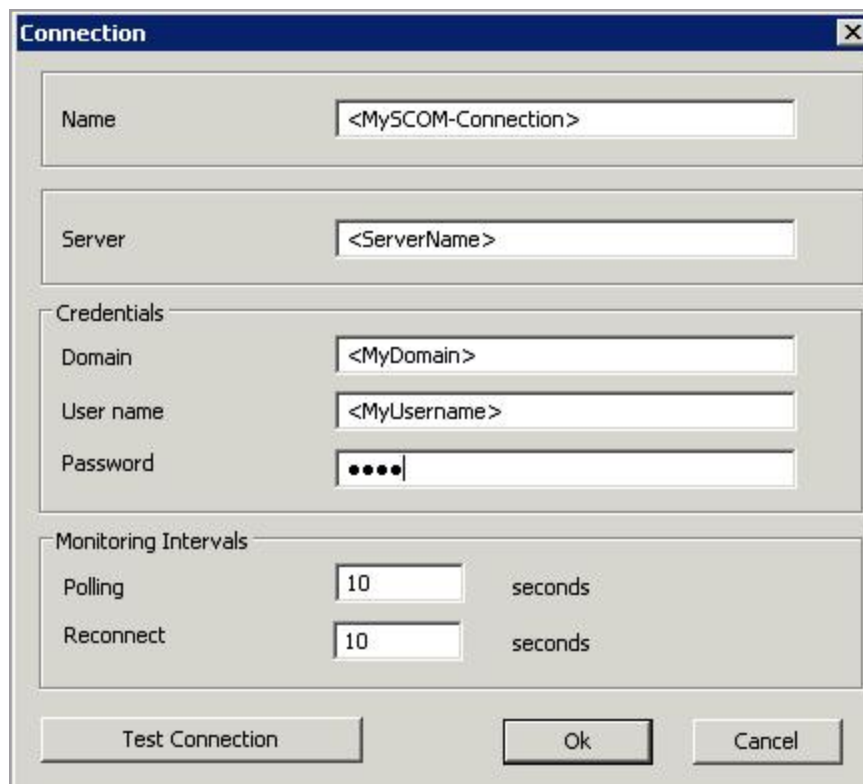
Connection

Name <MySCOM-Connection>

Server <ServerName>

Credentials

Domain <MyDomain>

User name <MyUsername>

Password ●●●●

Monitoring Intervals

Polling 10 seconds

Reconnect 10 seconds

Test Connection

Ok

Cancel